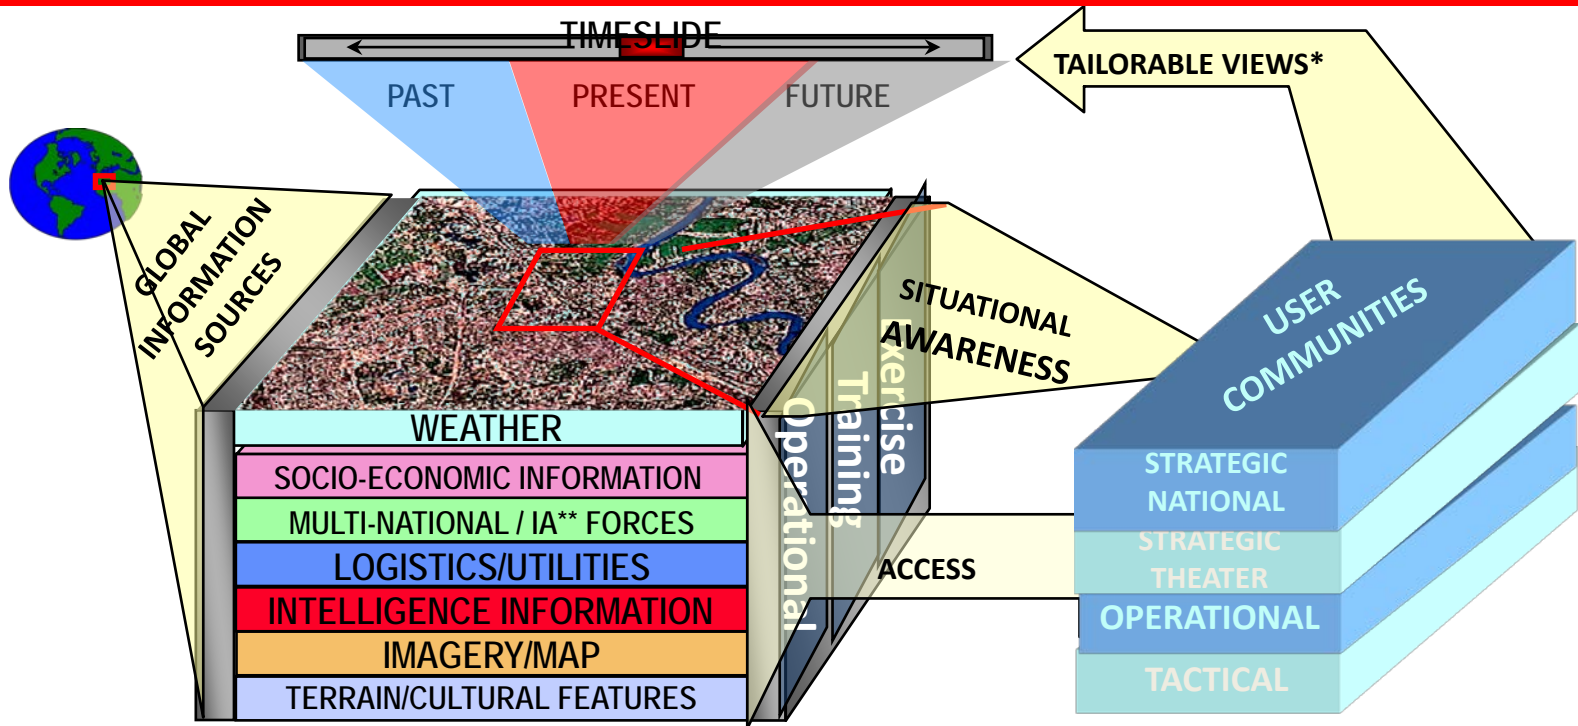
TIMESLIDE

PAST

PRESENT

FUTURE

TAILORABLE VIEWS*

GLOBAL INFORMATION SOURCES

SITUATIONAL AWARENESS

USER COMMUNITIES

Exercise

Training

Operational

WEATHER

SOCIO-ECONOMIC INFORMATION

MULTI-NATIONAL / IA** FORCES

LOGISTICS/UTILITIES

INTELLIGENCE INFORMATION

IMAGERY/MAP

TERRAIN/CULTURAL FEATURES

STRATEGIC NATIONAL

STRATEGIC THEATER

OPERATIONAL

TACTICAL

ACCESS